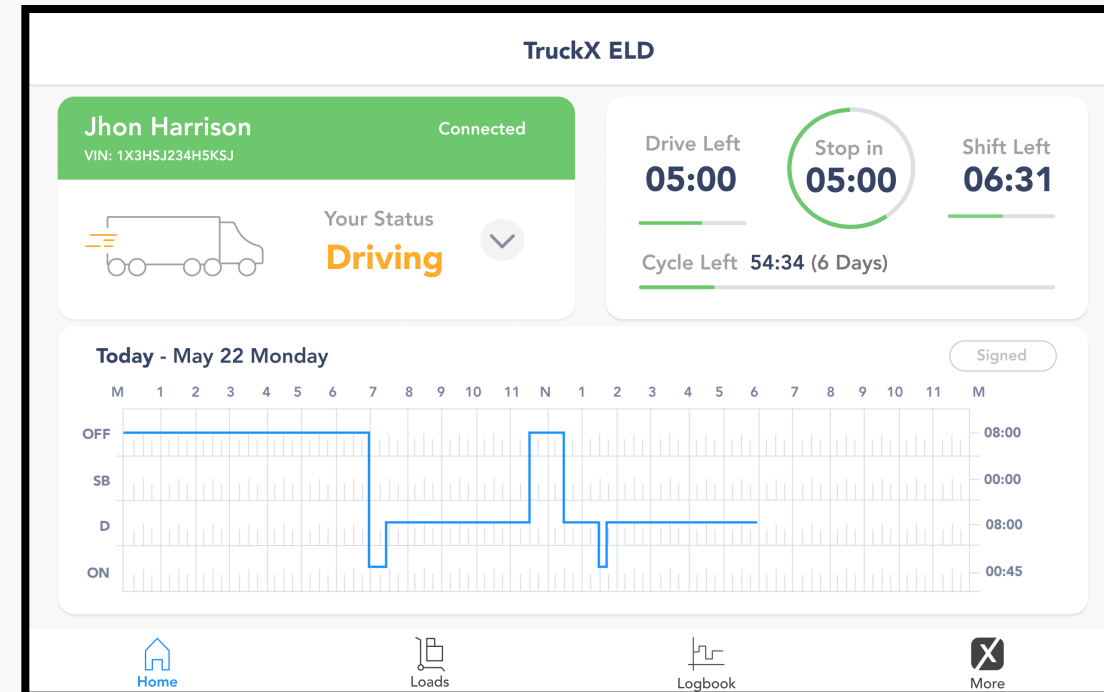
TruckX ELD

Jhon Harrison
VIN: 1X3HSJ234H5KSJ
Connected

Your Status
Driving

Drive Left
05:00

Stop in
05:00

Shift Left
06:31

Cycle Left 54:34 (6 Days)

Today - May 22 Monday

Signed

M 1 2 3 4 5 6 7 8 9 10 11 N 1 2 3 4 5 6 7 8 9 10 11 M

OFF
SB
D
ON

08:00
00:00
08:00
00:45

Home
Loads
Logbook
More